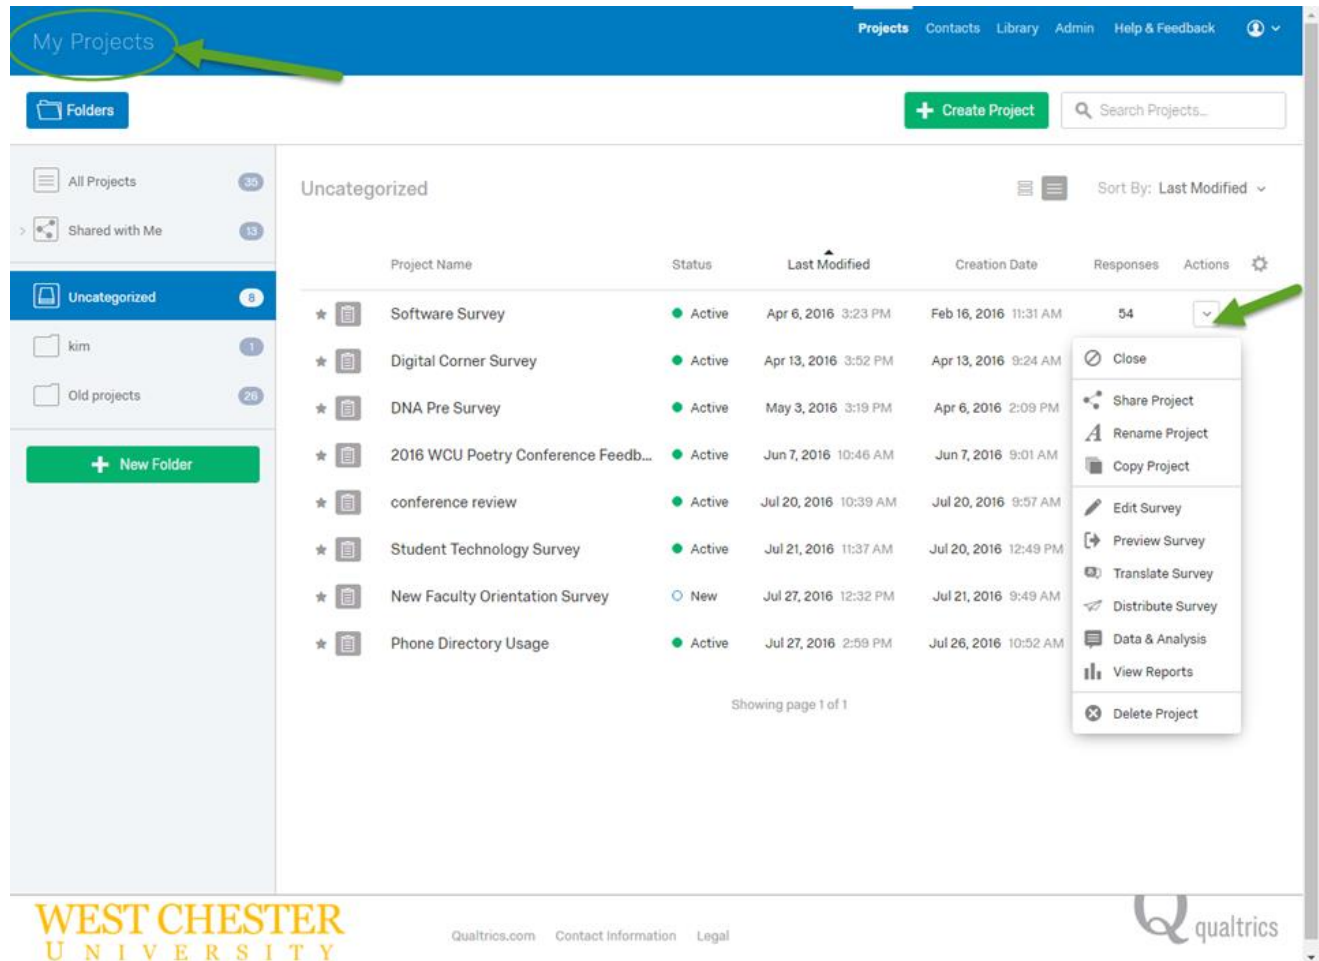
My Projects

Projects Contacts Library Admin Help & Feedback

Folders

Create Project

Search Projects...

All Projects 35
Shared with Me 13
Uncategorized 8
kim 1
Old projects 26

New Folder

Uncategorized

Sort By: Last Modified

| | Project Name | Status | Last Modified | Creation Date | Responses | Actions |
|---|---|---|---|---|---|---|
| | Software Survey | Active | Apr 6, 2016 3:23 PM | Feb 16, 2016 11:31 AM | 54 | |
| | Digital Corner Survey | Active | Apr 13, 2016 3:52 PM | Apr 13, 2016 9:24 AM | | |
| | DNA Pre Survey | Active | May 3, 2016 3:19 PM | Apr 6, 2016 2:09 PM | | |
| | 2016 WCU Poetry Conference Feedb... | Active | Jun 7, 2016 10:46 AM | Jun 7, 2016 9:01 AM | | |
| | conference review | Active | Jul 20, 2016 10:39 AM | Jul 20, 2016 9:57 AM | | |
| | Student Technology Survey | Active | Jul 21, 2016 11:37 AM | Jul 20, 2016 12:49 PM | | |
| | New Faculty Orientation Survey | New | Jul 27, 2016 12:32 PM | Jul 21, 2016 9:49 AM | | |
| | Phone Directory Usage | Active | Jul 27, 2016 2:59 PM | Jul 26, 2016 10:52 AM | | |

Close
Share Project
Rename Project
Copy Project
Edit Survey
Preview Survey
Translate Survey
Distribute Survey
Data & Analysis
View Reports
Delete Project

Showing page 1 of 1

WEST CHESTER
UNIVERSITY

Qualtrics.com Contact Information Legal

qualtrics